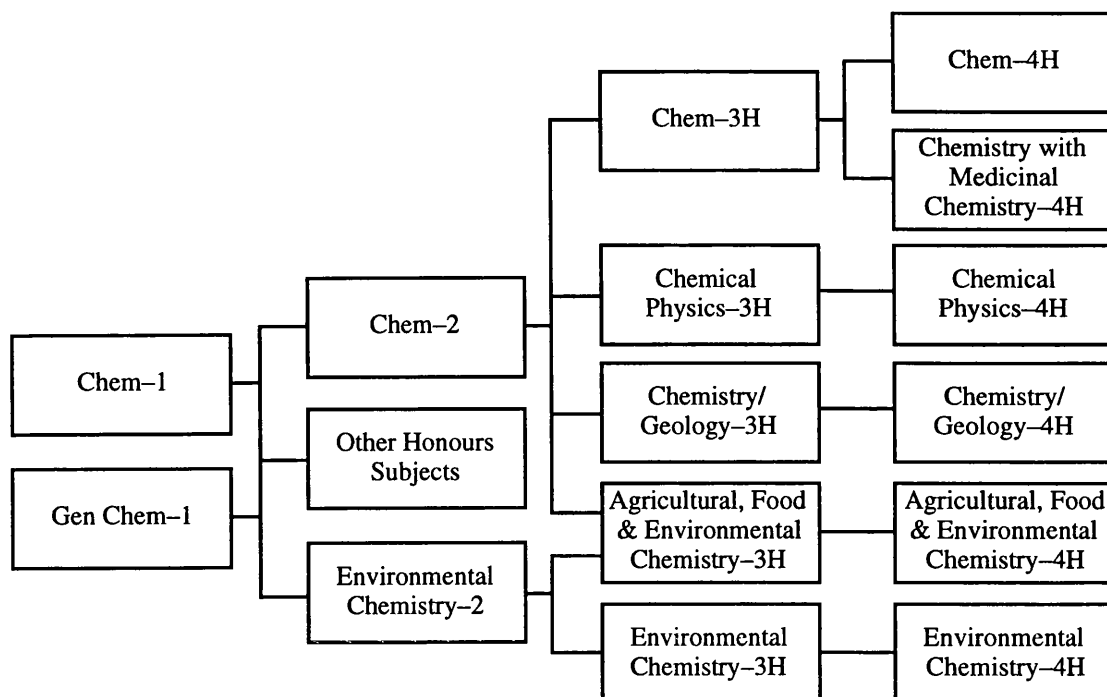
Chem–1

Gen Chem–1

Chem–2

Other Honours Subjects

Environmental Chemistry–2

Chem–3H

Chemical Physics–3H

Chemistry/ Geology–3H

Agricultural, Food & Environmental Chemistry–3H

Environmental Chemistry–3H

Chem–4H

Chemistry with Medicinal Chemistry–4H

Chemical Physics–4H

Chemistry/ Geology–4H

Agricultural, Food & Environmental Chemistry–4H

Environmental Chemistry–4H